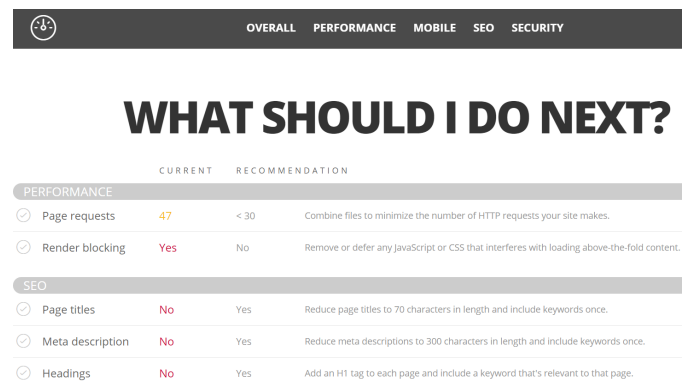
OVERALL PERFORMANCE MOBILE SEO SECURITY

WHAT SHOULD I DO NEXT?

| | CURRENT | RECOMMENDATION | |
|---|---|---|---|
| PERFORMANCE | | | |
| Page requests | 47 | < 30 | Combine files to minimize the number of HTTP requests your site makes. |
| Render blocking | Yes | No | Remove or defer any JavaScript or CSS that interferes with loading above-the-fold content. |
| SEO | | | |
| Page titles | No | Yes | Reduce page titles to 70 characters in length and include keywords once. |
| Meta description | No | Yes | Reduce meta descriptions to 300 characters in length and include keywords once. |
| Headings | No | Yes | Add an H1 tag to each page and include a keyword that's relevant to that page. |